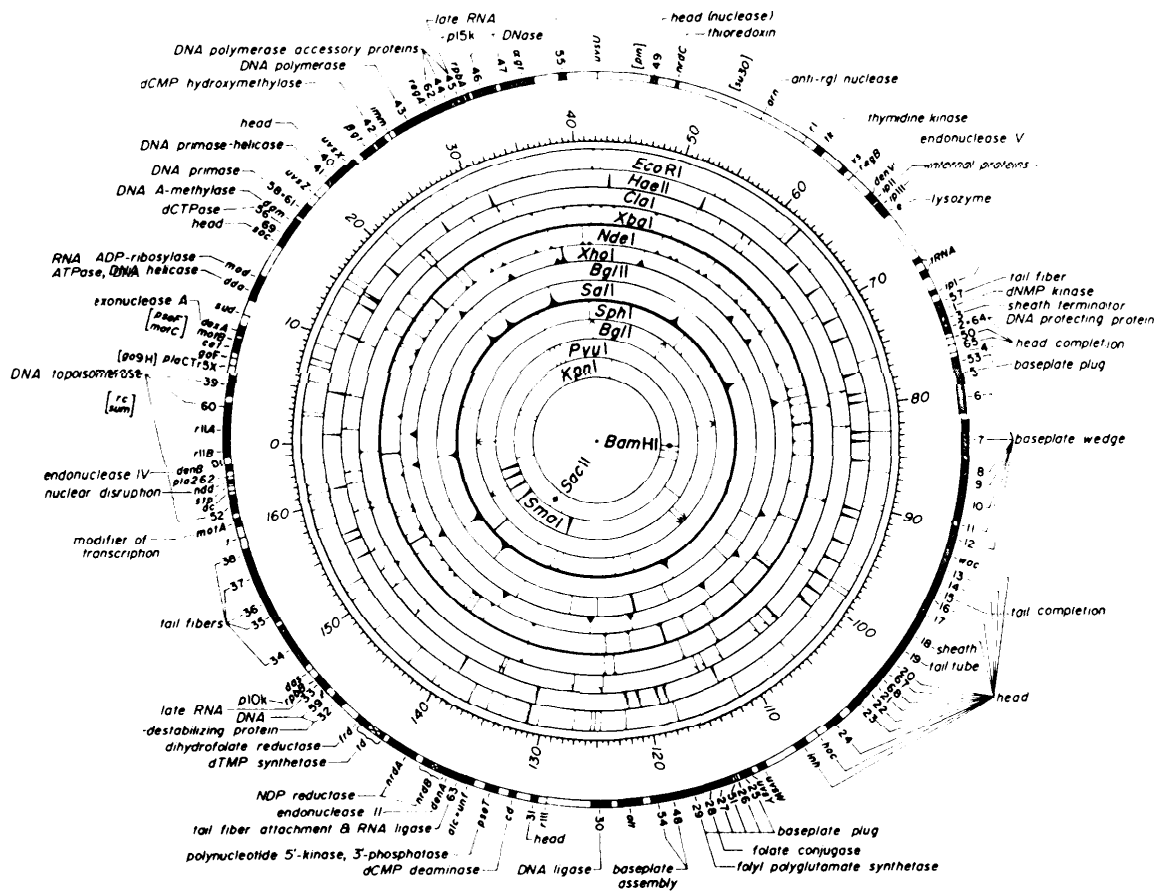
late RNA
p15k
DNase
head (nuclease)
thioredoxin
DNA polymerase accessory proteins
DNA polymerase
dCMP hydroxymethylase
anti-rgl nuclease
thymidine kinase
endonuclease V
internal proteins
lysozyme
head
DNA primase-helicase
DNA primase
DNA A-methylase
dCTPase
head
RNA ADP-ribosylase
ATPase, DNA helicase
exonuclease A
tail fiber
dNMP kinase
sheath terminator
DNA protecting protein
head completion
baseplate plug
DNA topoisomerase
baseplate wedge
endonuclease IV
nuclear disruption
modifier of transcription
tail fibers
tail completion
sheath
tail tube
head
late RNA
DNA
-destabilizing protein
dihydrofolate reductase
dTMP synthetase
NDP reductase
endonuclease II
tail fiber attachment & RNA ligase
polynucleotide 5'-kinase, 3'-phosphatase
dCMP deaminase
DNA ligase
baseplate assembly
baseplate plug
folate conjugase
folyl polyglutamate synthetase
head
EcoRI
HaeII
ClaI
XbaI
NdeI
XhoI
BglII
SalI
SphI
BglI
PvuI
KpnI
BamHI
SacII
SmaI
0
10
20
30
40
50
60
70
80
90
100
110
120
130
140
150
160